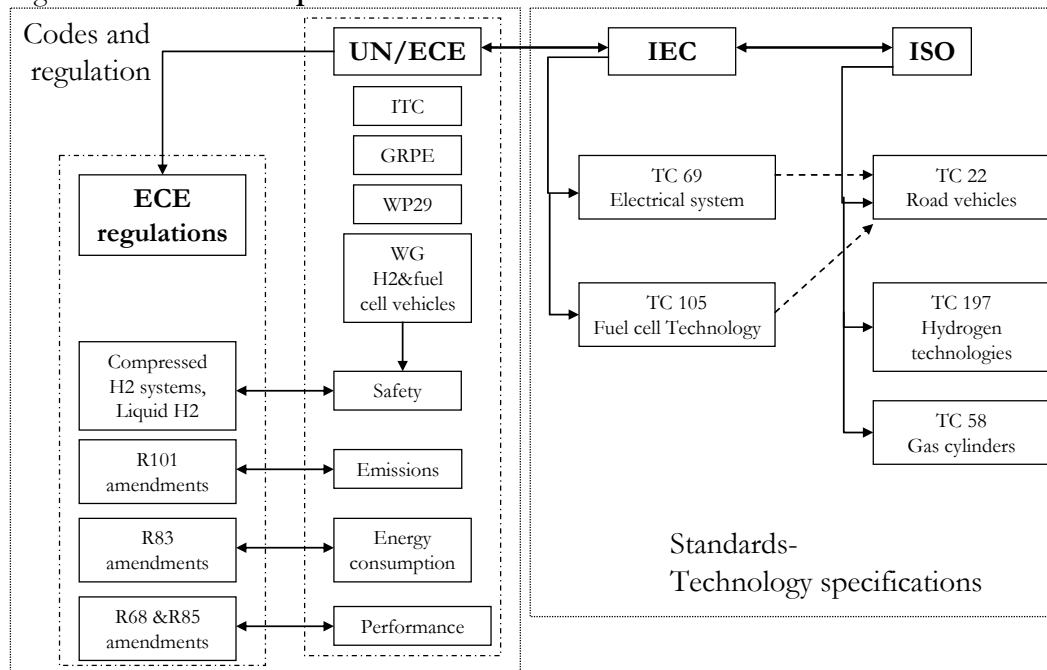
Codes and regulation

UN/ECE

ITC

GRPE

WP29

WG H2&fuel cell vehicles

ECE regulations

Compressed H2 systems, Liquid H2

Safety

R101 amendments

Emissions

R83 amendments

Energy consumption

R68 &R85 amendments

Performance

IEC

ISO

TC 69 Electrical system

TC 22 Road vehicles

TC 105 Fuel cell Technology

TC 197 Hydrogen technologies

TC 58 Gas cylinders

Standards- Technology specifications